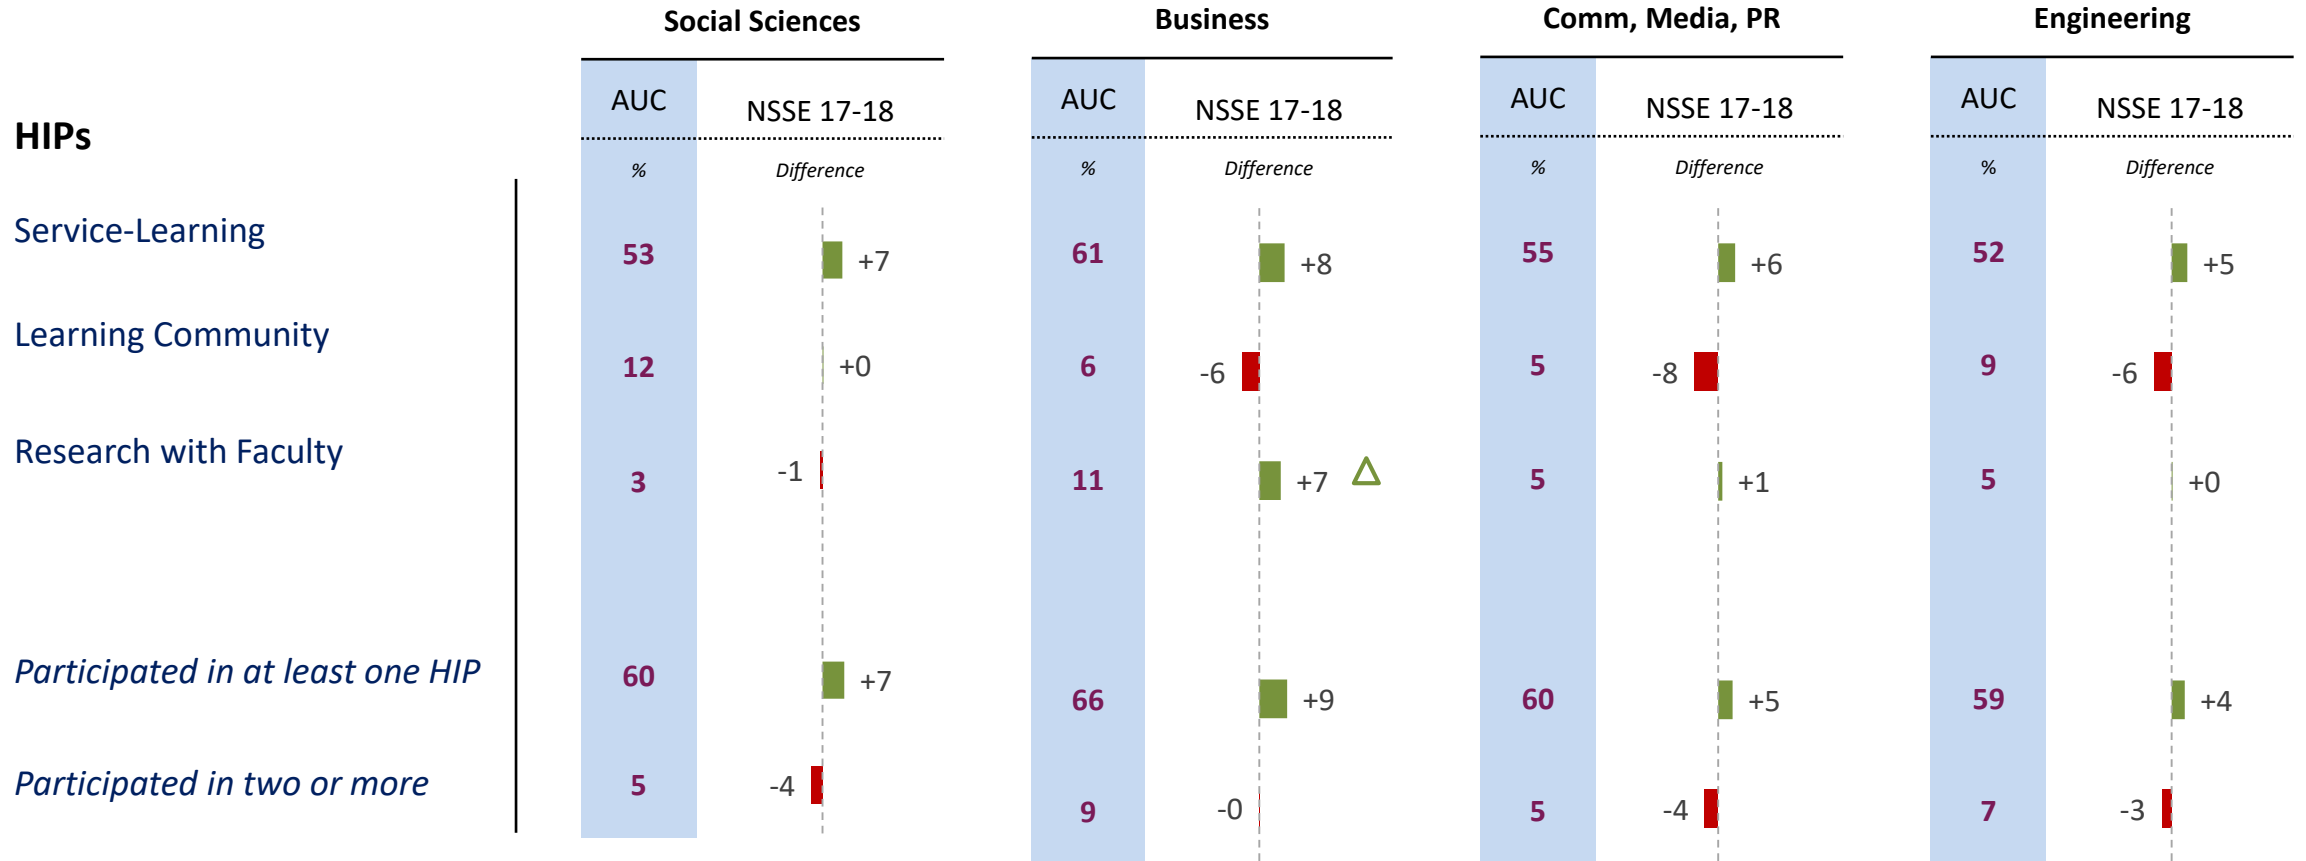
HIPs

| | Social Sciences | | Business | | Comm, Media, PR | | Engineering | |
|---|---|---|---|---|---|---|---|---|
| | AUC | NSSE 17-18 | AUC | NSSE 17-18 | AUC | NSSE 17-18 | AUC | NSSE 17-18 |
| | % | Difference | % | Difference | % | Difference | % | Difference |
| Service-Learning | 53 | +7 | 61 | +8 | 55 | +6 | 52 | +5 |
| Learning Community | 12 | +0 | 6 | -6 | 5 | -8 | 9 | -6 |
| Research with Faculty | 3 | -1 | 11 | +7 △ | 5 | +1 | 5 | +0 |
| *Participated in at least one HIP* | 60 | +7 | 66 | +9 | 60 | +5 | 59 | +4 |
| *Participated in two or more* | 5 | -4 | 9 | -0 | 5 | -4 | 7 | -3 |